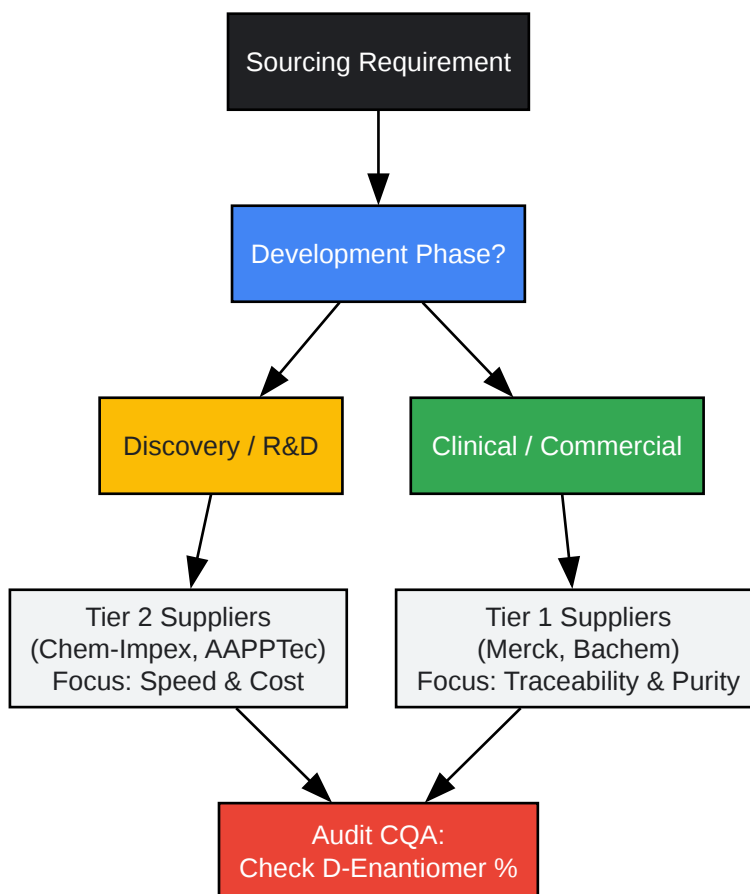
Sourcing Requirement

Development Phase?

Discovery / R&D

Clinical / Commercial

Tier 2 Suppliers
(Chem-Impex, AAPPTec)
Focus: Speed & Cost

Tier 1 Suppliers
(Merck, Bachem)
Focus: Traceability & Purity

Audit CQA:
Check D-Enantiomer %